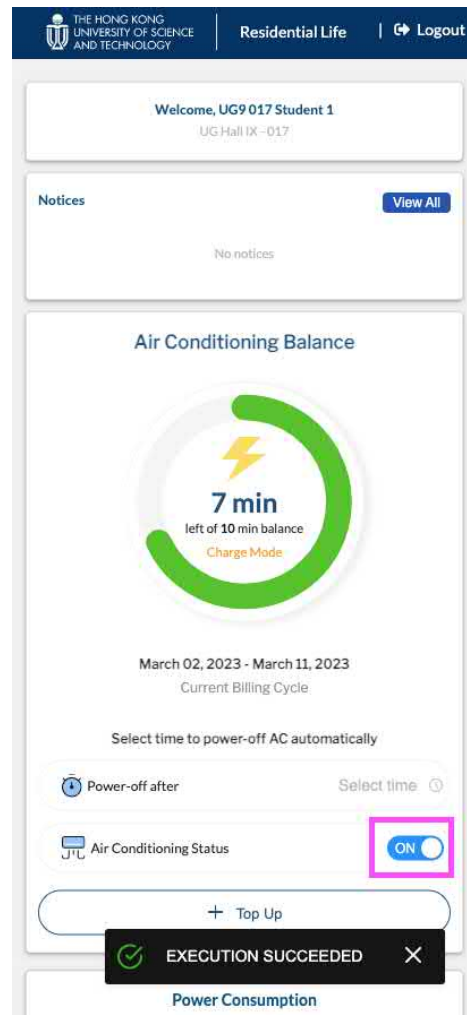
THE HONG KONG UNIVERSITY OF SCIENCE AND TECHNOLOGY

Residential Life

Logout

Welcome, UG9 017 Student 1

UG Hall IX - 017

Notices

View All

No notices

Air Conditioning Balance

7 min

left of 10 min balance

Charge Mode

March 02, 2023 - March 11, 2023

Current Billing Cycle

Select time to power-off AC automatically

Power-off after

Select time

Air Conditioning Status

ON

+ Top Up

EXECUTION SUCCEEDED

Power Consumption